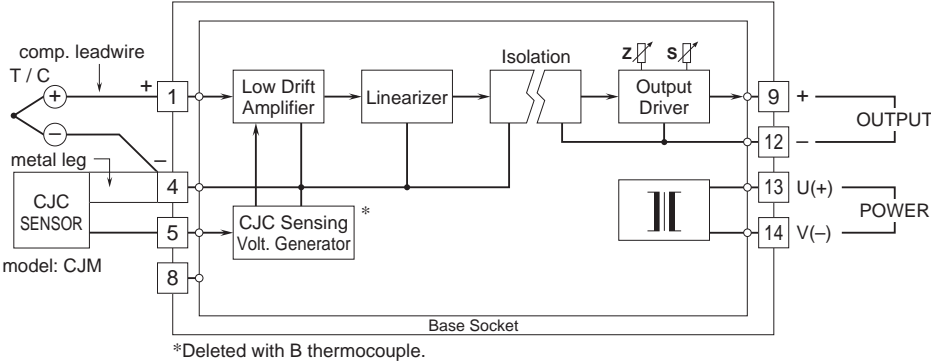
comp. leadwire
T / C
+
−
metal leg
CJC
SENSOR
model: CJM
1
4
5
8
Low Drift Amplifier
Linearizer
Isolation
Z
S
Output Driver
CJC Sensing Volt. Generator
*
9
12
13
14
+
−
U(+)
V(−)
OUTPUT
POWER
Base Socket
*Deleted with B thermocouple.